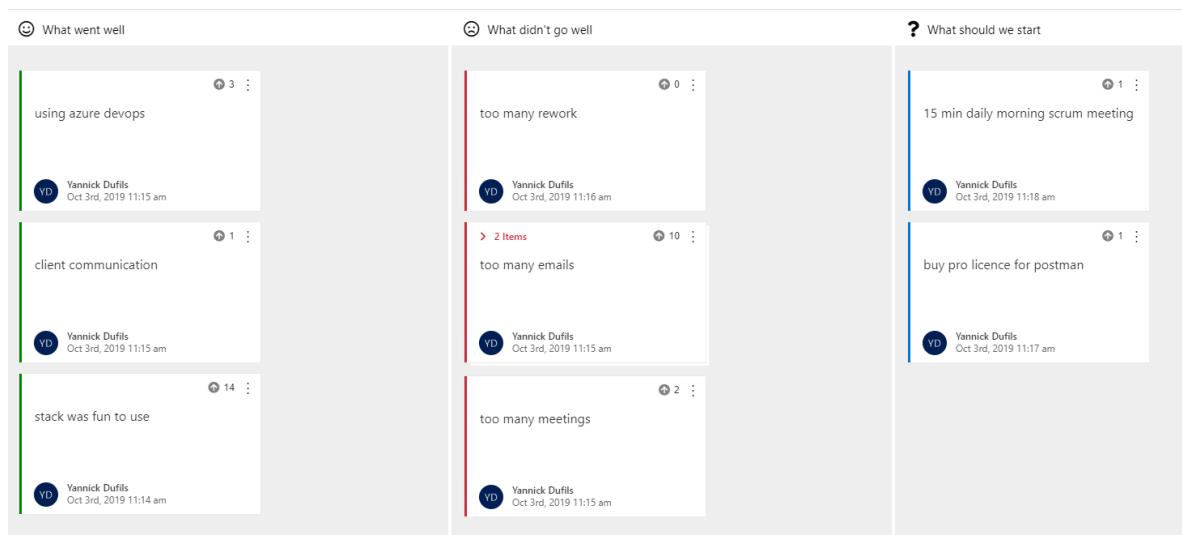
What went well

3

using azure devops

YD Yannick Dufils
Oct 3rd, 2019 11:15 am

1

client communication

YD Yannick Dufils
Oct 3rd, 2019 11:15 am

14

stack was fun to use

YD Yannick Dufils
Oct 3rd, 2019 11:14 am

What didn't go well

0

too many rework

YD Yannick Dufils
Oct 3rd, 2019 11:16 am

2 Items 10

too many emails

YD Yannick Dufils
Oct 3rd, 2019 11:15 am

2

too many meetings

YD Yannick Dufils
Oct 3rd, 2019 11:15 am

What should we start

1

15 min daily morning scrum meeting

YD Yannick Dufils
Oct 3rd, 2019 11:18 am

1

buy pro licence for postman

YD Yannick Dufils
Oct 3rd, 2019 11:17 am